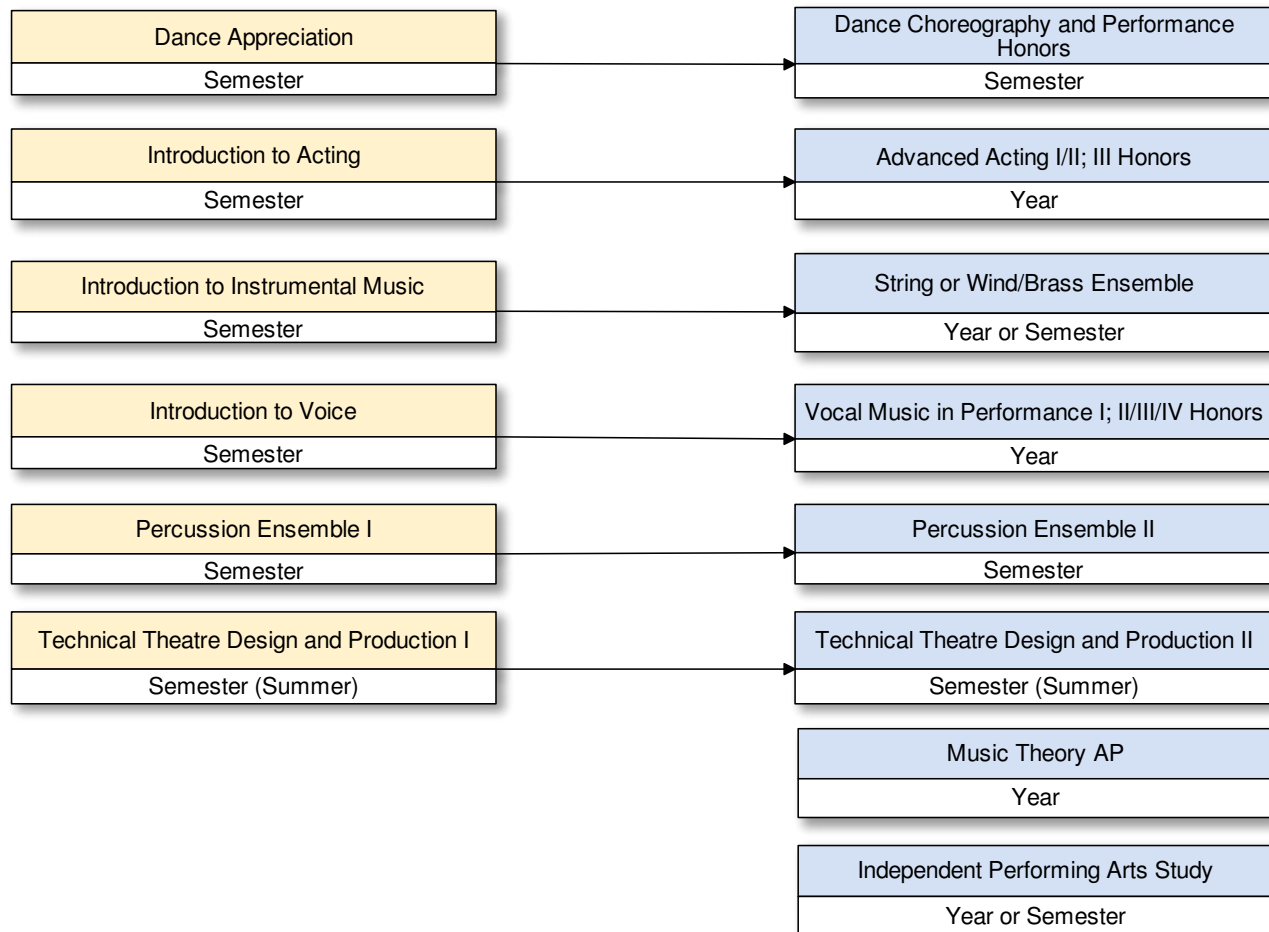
Dance Appreciation
Semester

Dance Choreography and Performance Honors
Semester

Introduction to Acting
Semester

Advanced Acting I/II; III Honors
Year

Introduction to Instrumental Music
Semester

String or Wind/Brass Ensemble
Year or Semester

Introduction to Voice
Semester

Vocal Music in Performance I; II/III/IV Honors
Year

Percussion Ensemble I
Semester

Percussion Ensemble II
Semester

Technical Theatre Design and Production I
Semester (Summer)

Technical Theatre Design and Production II
Semester (Summer)

Music Theory AP
Year

Independent Performing Arts Study
Year or Semester